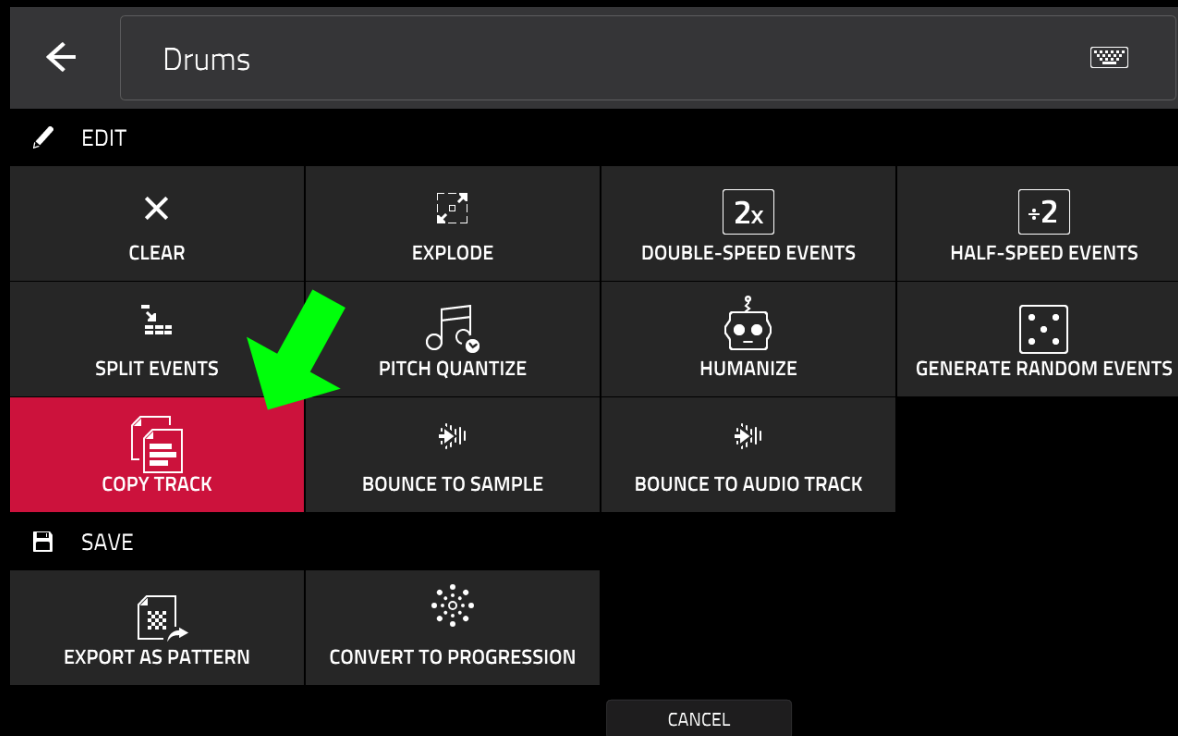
Drums

EDIT

CLEAR

EXPLODE

2x
DOUBLE-SPEED EVENTS

÷2
HALF-SPEED EVENTS

SPLIT EVENTS

PITCH QUANTIZE

HUMANIZE

GENERATE RANDOM EVENTS

COPY TRACK

BOUNCE TO SAMPLE

BOUNCE TO AUDIO TRACK

SAVE

EXPORT AS PATTERN

CONVERT TO PROGRESSION

CANCEL